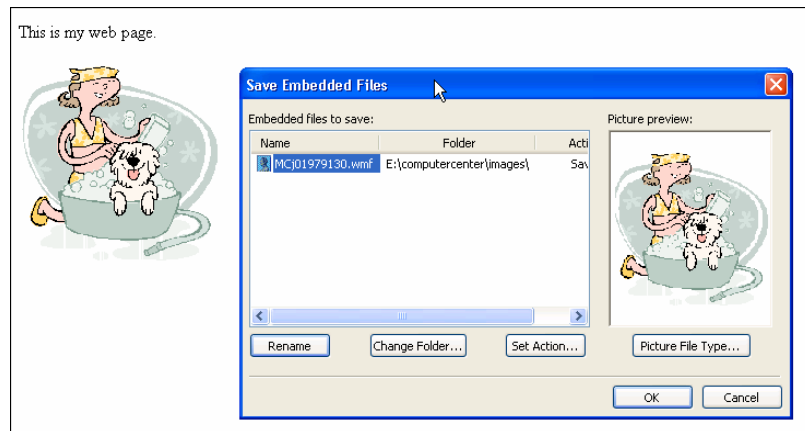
This is my web page.

Save Embedded Files

Embedded files to save:

| Name | Folder | Acti |
|---|---|---|
| MCj01979130.wmf | E:\computercenter\images\ | Sav |

Picture preview:

Rename

Change Folder...

Set Action...

Picture File Type...

OK

Cancel